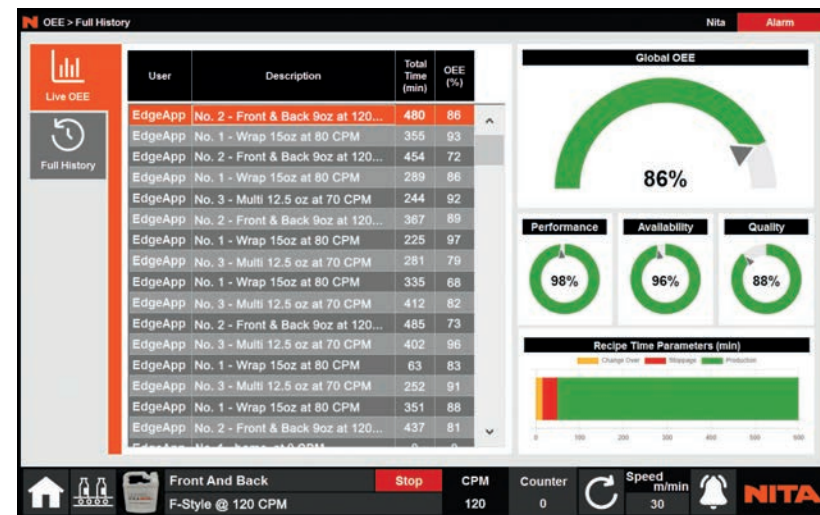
N OEE > Full History

Nita Alarm

Live OEE

Full History

| User | Description | Total Time (min) | OEE (%) |
|---|---|---|---|
| EdgeApp | No. 2 - Front & Back 9oz at 120... | 480 | 86 |
| EdgeApp | No. 1 - Wrap 15oz at 80 CPM | 355 | 93 |
| EdgeApp | No. 2 - Front & Back 9oz at 120... | 454 | 72 |
| EdgeApp | No. 1 - Wrap 15oz at 80 CPM | 289 | 86 |
| EdgeApp | No. 3 - Multi 12.5 oz at 70 CPM | 244 | 92 |
| EdgeApp | No. 2 - Front & Back 9oz at 120... | 367 | 89 |
| EdgeApp | No. 1 - Wrap 15oz at 80 CPM | 225 | 97 |
| EdgeApp | No. 3 - Multi 12.5 oz at 70 CPM | 281 | 79 |
| EdgeApp | No. 1 - Wrap 15oz at 80 CPM | 335 | 68 |
| EdgeApp | No. 3 - Multi 12.5 oz at 70 CPM | 412 | 82 |
| EdgeApp | No. 2 - Front & Back 9oz at 120... | 485 | 73 |
| EdgeApp | No. 3 - Multi 12.5 oz at 70 CPM | 402 | 96 |
| EdgeApp | No. 1 - Wrap 15oz at 80 CPM | 63 | 83 |
| EdgeApp | No. 3 - Multi 12.5 oz at 70 CPM | 252 | 91 |
| EdgeApp | No. 1 - Wrap 15oz at 80 CPM | 351 | 88 |
| EdgeApp | No. 2 - Front & Back 9oz at 120... | 437 | 81 |
| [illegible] | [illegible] | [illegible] | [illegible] |

Global OEE

86%

Performance

98%

Availability

96%

Quality

88%

Recipe Time Parameters (min)

Change Over Slippage Production

0 100 200 300 400 500 600

Front And Back

F-Style @ 120 CPM

Stop

CPM

120

Counter

0

Speed m/min

30

NITA